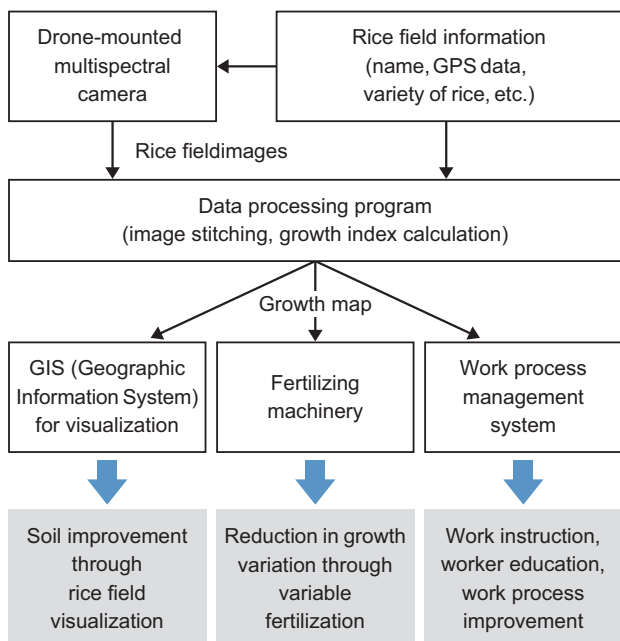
Drone-mounted multispectral camera

Rice field information (name, GPS data, variety of rice, etc.)

Rice fieldimages

Data processing program (image stitching, growth index calculation)

Growth map

GIS (Geographic Information System) for visualization

Fertilizing machinery

Work process management system

Soil improvement through rice field visualization

Reduction in growth variation through variable fertilization

Work instruction, worker education, work process improvement